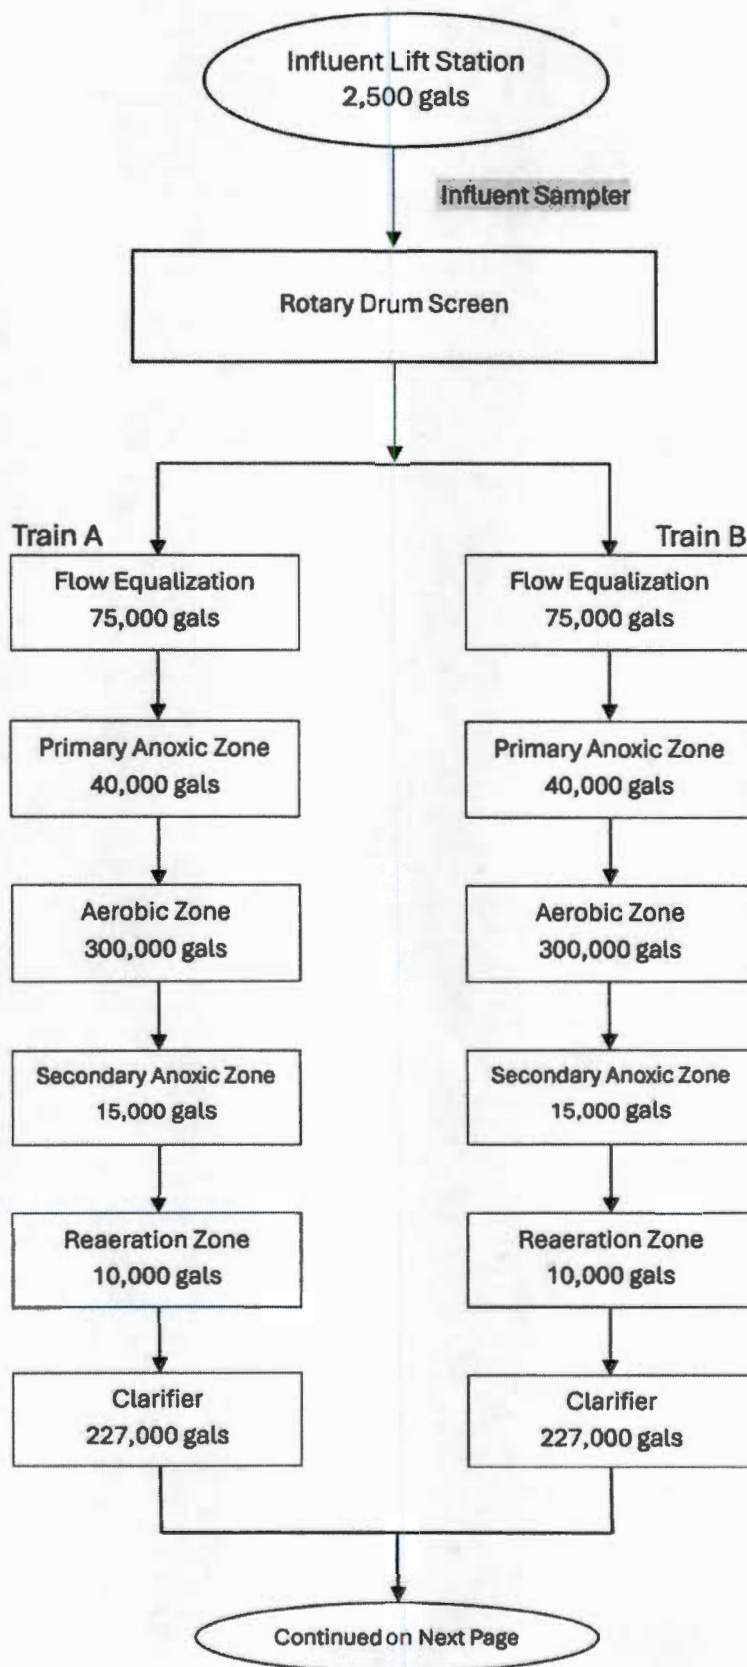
Influent Lift Station
2,500 gals

Influent Sampler

Rotary Drum Screen

Train A

Flow Equalization
75,000 gals

Primary Anoxic Zone
40,000 gals

Aerobic Zone
300,000 gals

Secondary Anoxic Zone
15,000 gals

Reaeration Zone
10,000 gals

Clarifier
227,000 gals

Train B

Flow Equalization
75,000 gals

Primary Anoxic Zone
40,000 gals

Aerobic Zone
300,000 gals

Secondary Anoxic Zone
15,000 gals

Reaeration Zone
10,000 gals

Clarifier
227,000 gals

Continued on Next Page